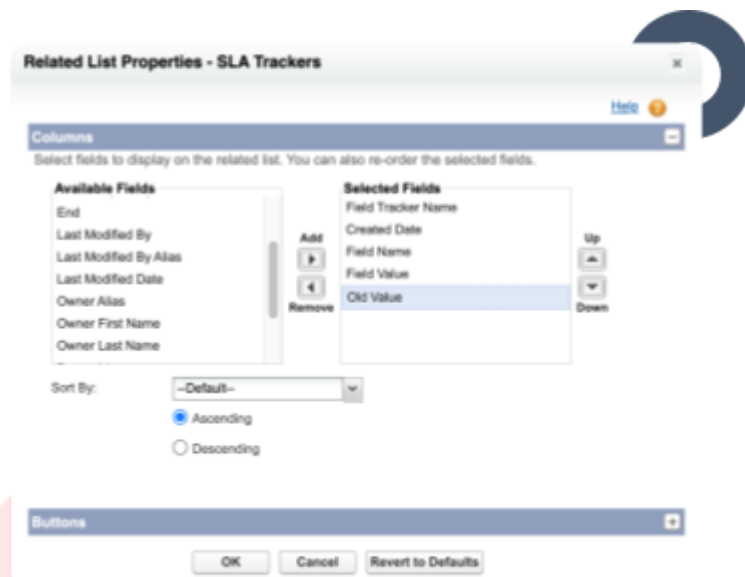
Related List Properties - SLA Trackers

×

Help

Columns

Select fields to display on the related list. You can also re-order the selected fields.

Available Fields
End
Last Modified By
Last Modified By Alias
Last Modified Date
Owner Alias
Owner First Name
Owner Last Name

Add

Remove

Selected Fields
Field Tracker Name
Created Date
Field Name
Field Value
Old Value

Up

Down

Sort By: --Default--

Ascending

Descending

Buttons

OK Cancel Revert to Defaults